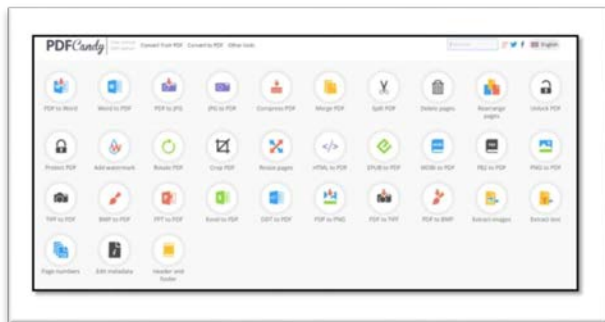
PDFCandy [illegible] Convert from PDF Convert to PDF Other tools

English

PDF to Word
Word to PDF
PDF to JPG
JPG to PDF
Compress PDF
Merge PDF
Split PDF
Delete pages
Rearrange pages
Unlock PDF

Protect PDF
Add watermark
Rotate PDF
Crop PDF
Rotate pages
HTML to PDF
EPUB to PDF
MOBI to PDF
FB2 to PDF
PNG to PDF

TIFF to PDF
BMP to PDF
PPT to PDF
Excel to PDF
ODT to PDF
PDF to PNG
PDF to TIFF
PDF to BMP
Extract images
Extract text

Page numbers
Edit metadata
Header and footer